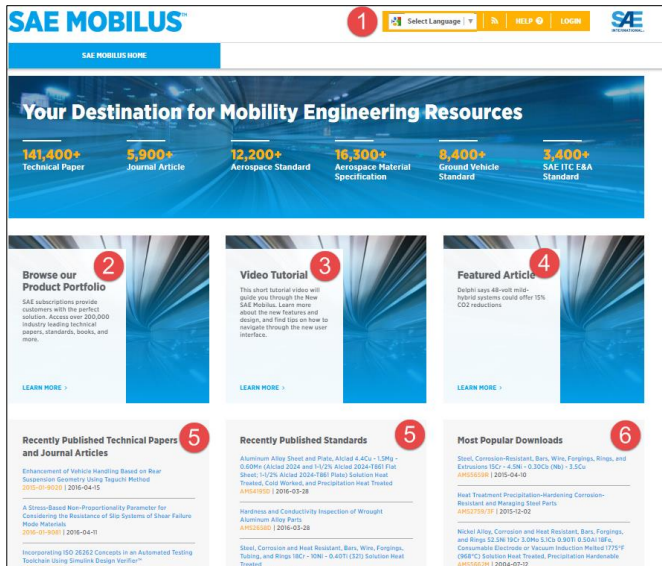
SAE MOBILUS™

1

Select Language | HELP | LOGIN

SAE INTERNATIONAL

SAE MOBILUS HOME

Your Destination for Mobility Engineering Resources

141,400+ Technical Paper

5,900+ Journal Article

12,200+ Aerospace Standard

16,300+ Aerospace Material Specification

8,400+ Ground Vehicle Standard

3,400+ SAE ITC E&A Standard

2

Browse our Product Portfolio

SAE subscriptions provide customers with the perfect solution. Access over 200,000 industry leading technical papers, standards, books, and more.

LEARN MORE ›

3

Video Tutorial

This short tutorial video will guide you through the New SAE Mobilus. Learn more about the new features and design, and find tips on how to navigate through the new user interface.

LEARN MORE ›

4

Featured Article

Delphi says 48-volt mild-hybrid systems could offer 15% CO2 reductions

LEARN MORE ›

5

Recently Published Technical Papers and Journal Articles

Enhancement of Vehicle Handling Based on Rear Suspension Geometry Using Taguchi Method
2015-01-9030 | 2016-04-15

A Stress-Based Non-Proportionality Parameter for Considering the Resistance of Slip Systems of Shear Failure Mode Materials
2016-01-9081 | 2016-04-11

Incorporating ISO 26262 Concepts in an Automated Testing Toolchain using Simulink Design Verifier™

5

Recently Published Standards

Aluminum Alloy Sheet and Plate, Alclad 4.4Cu - 1.5Mg - 0.60Mn (Alclad 2024 and 1-1/2% Alclad 2024-T861 Flat Sheet: 1-1/2% Alclad 2024-T861 Plate) Solution Heat Treated, Cold Worked, and Precipitation Heat Treated
AMS4193D | 2016-03-28

Hardness and Conductivity Inspection of Wrought Aluminum Alloy Parts
AMS2658B | 2016-03-28

Steel, Corrosion and Heat Resistant, Bars, Wire, Forgings, Tubing, and Rings 18Cr - 10Ni - 0.40Ti (321) Solution Heat Treated

6

Most Popular Downloads

Steel, Corrosion-Resistant, Bars, Wire, Forgings, and Extrusions 15Cr - 4.5Ni - 0.30Cb (Nb) - 3.5Cu
AMS5659R | 2015-04-10

Heat Treatment Precipitation-Hardening Corrosion-Resistant and Maraging Steel Parts
AMS2759/3F | 2015-12-02

Nickel Alloy, Corrosion and Heat Resistant, Bars, Forgings, and Rings 52.5Ni 19Cr 3.0Mo 5.1Cb 0.90Ti 0.50Al 18Fe, Consumable Electrode or Vacuum Induction Melted 1775°F (968°C) Solution Heat Treated, Precipitation Hardenable
AMS5662M | 2004-07-12